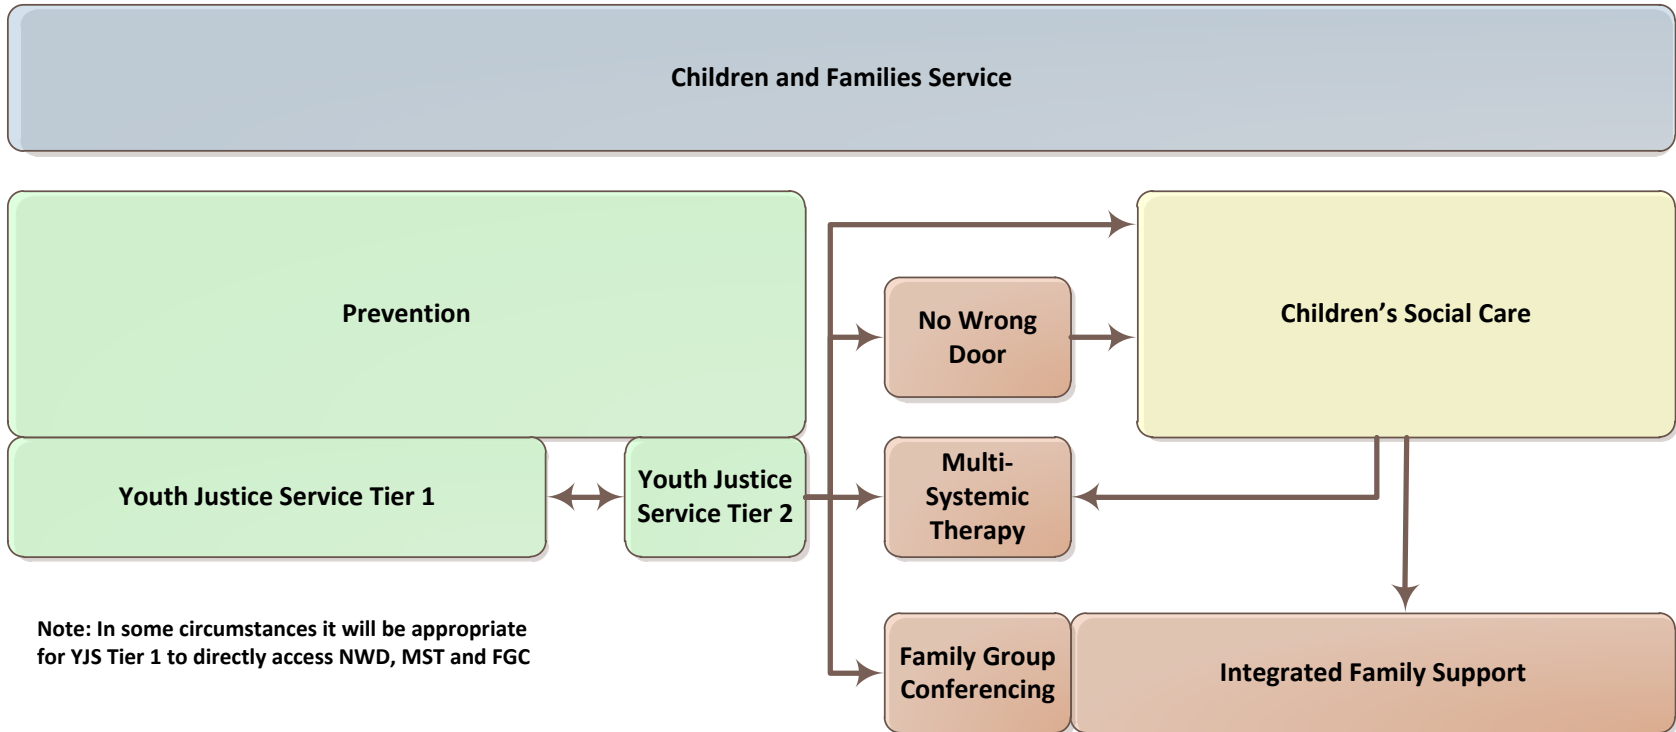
Children and Families Service

Prevention

No Wrong Door

Children's Social Care

Youth Justice Service Tier 1

Youth Justice Service Tier 2

Multi-Systemic Therapy

Note: In some circumstances it will be appropriate for YJS Tier 1 to directly access NWD, MST and FGC

Family Group Conferencing

Integrated Family Support